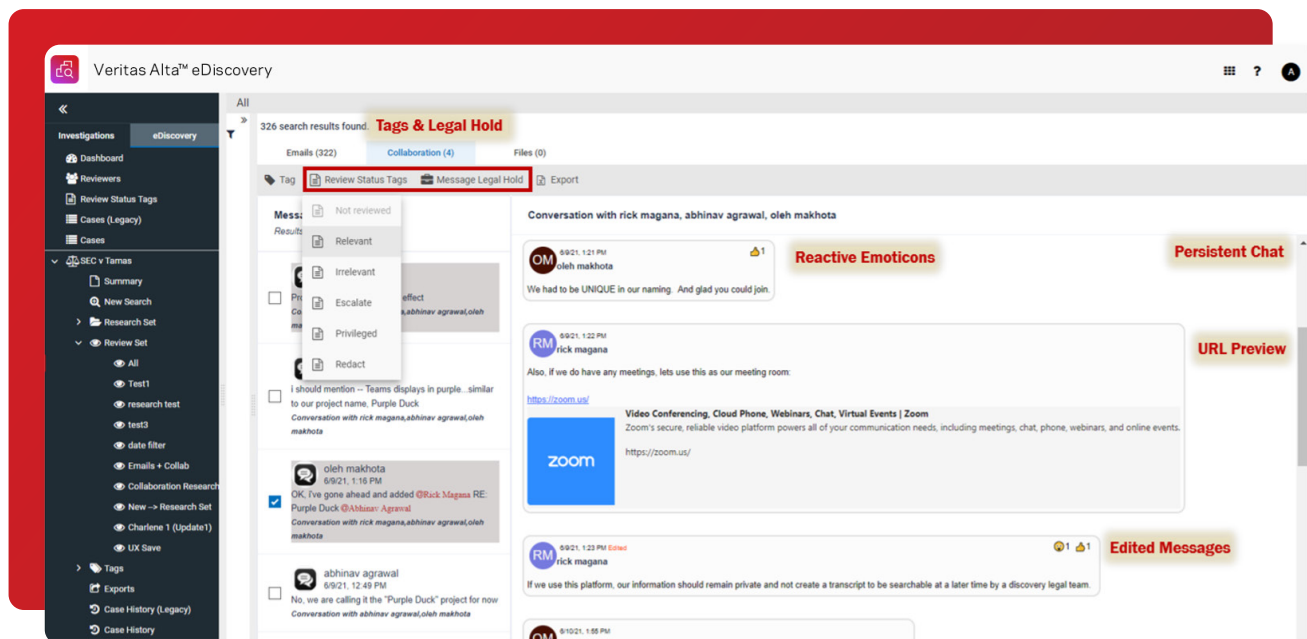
Veritas Alta™ eDiscovery

A

«

Investigations | eDiscovery

Dashboard
Reviewers
Review Status Tags
Cases (Legacy)
Cases

SEC v Tamas
Summary
New Search
Research Set
Review Set
All
Test1
research test
test3
date filter
Emails + Collab
Collaboration Research
New -> Research Set
Charlene 1 (Update1)
UX Save
Tags
Exports
Case History (Legacy)
Case History

All

326 search results found.

Tags & Legal Hold

Emails (322) | Collaboration (4) | Files (0)

Tag | Review Status Tags | Message Legal Hold | Export

Mess
Results

Not reviewed
Relevant
Irrelevant
Escalate
Privileged
Redact

Pro effect
Conversation with rick magana,abhinav agrawal,oleh makhota

i should mention -- Teams displays in purple...similar to our project name, Purple Duck
Conversation with rick magana,abhinav agrawal,oleh makhota

oleh makhota
6/9/21, 1:16 PM
OK, I've gone ahead and added @Rick Magana RE: Purple Duck @Abhinav Agrawal
Conversation with rick magana,abhinav agrawal,oleh makhota

abhinav agrawal
6/9/21, 12:49 PM
No, we are calling it the "Purple Duck" project for now
Conversation with abhinav agrawal,oleh makhota

Conversation with rick magana, abhinav agrawal, oleh makhota

OM 6/9/21, 1:21 PM
oleh makhota
1
We had to be UNIQUE in our naming. And glad you could join.

Reactive Emoticons

Persistent Chat

RM 6/9/21, 1:22 PM
rick magana
Also, if we do have any meetings, lets use this as our meeting room:

https://zoom.us/

URL Preview

zoom

Video Conferencing, Cloud Phone, Webinars, Chat, Virtual Events | Zoom
Zoom's secure, reliable video platform powers all of your communication needs, including meetings, chat, phone, webinars, and online events.

https://zoom.us/

RM 6/9/21, 1:23 PM Edited
rick magana
1 1
If we use this platform, our information should remain private and not create a transcript to be searchable at a later time by a discovery legal team.

Edited Messages

6/10/21, 1:55 PM